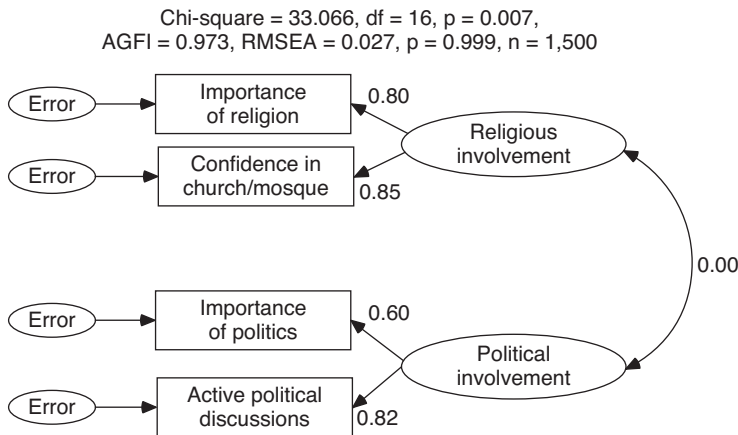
Chi-square = 33.066, df = 16, p = 0.007, AGFI = 0.973, RMSEA = 0.027, p = 0.999, n = 1,500

Error

Importance of religion

0.80

Religious involvement

Error

Confidence in church/mosque

0.85

0.00

Error

Importance of politics

0.60

Political involvement

Error

Active political discussions

0.82